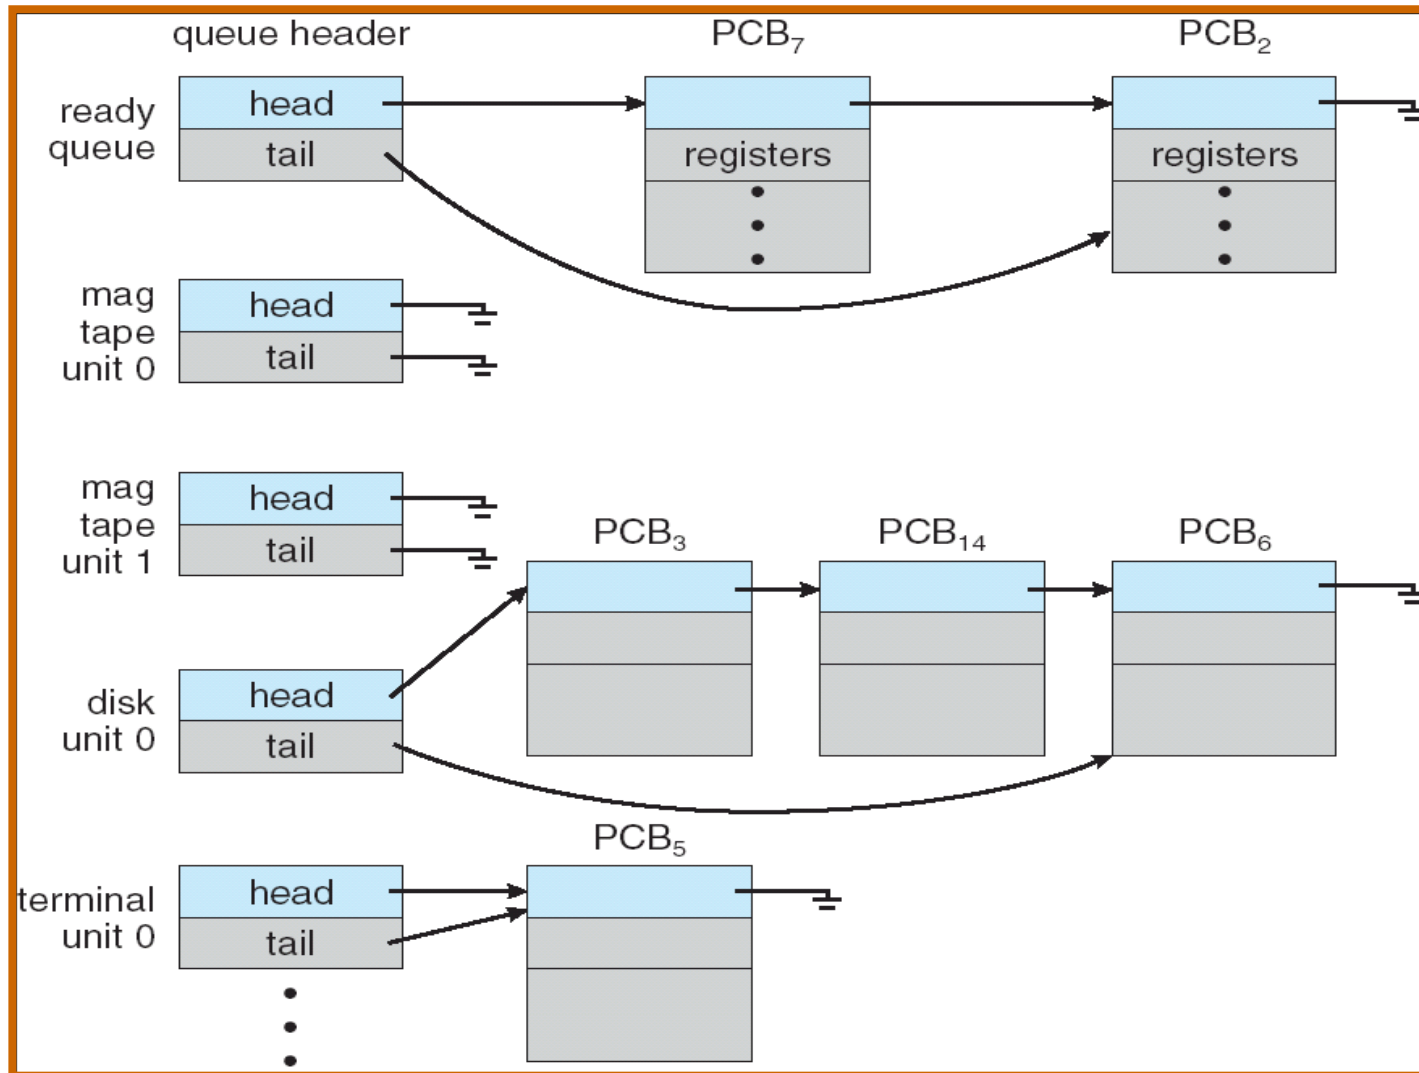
queue header

PCB$_7$

PCB$_2$

ready queue

head

tail

registers

registers

mag tape unit 0

head

tail

mag tape unit 1

head

tail

PCB$_3$

PCB$_{14}$

PCB$_6$

disk unit 0

head

tail

PCB$_5$

terminal unit 0

head

tail